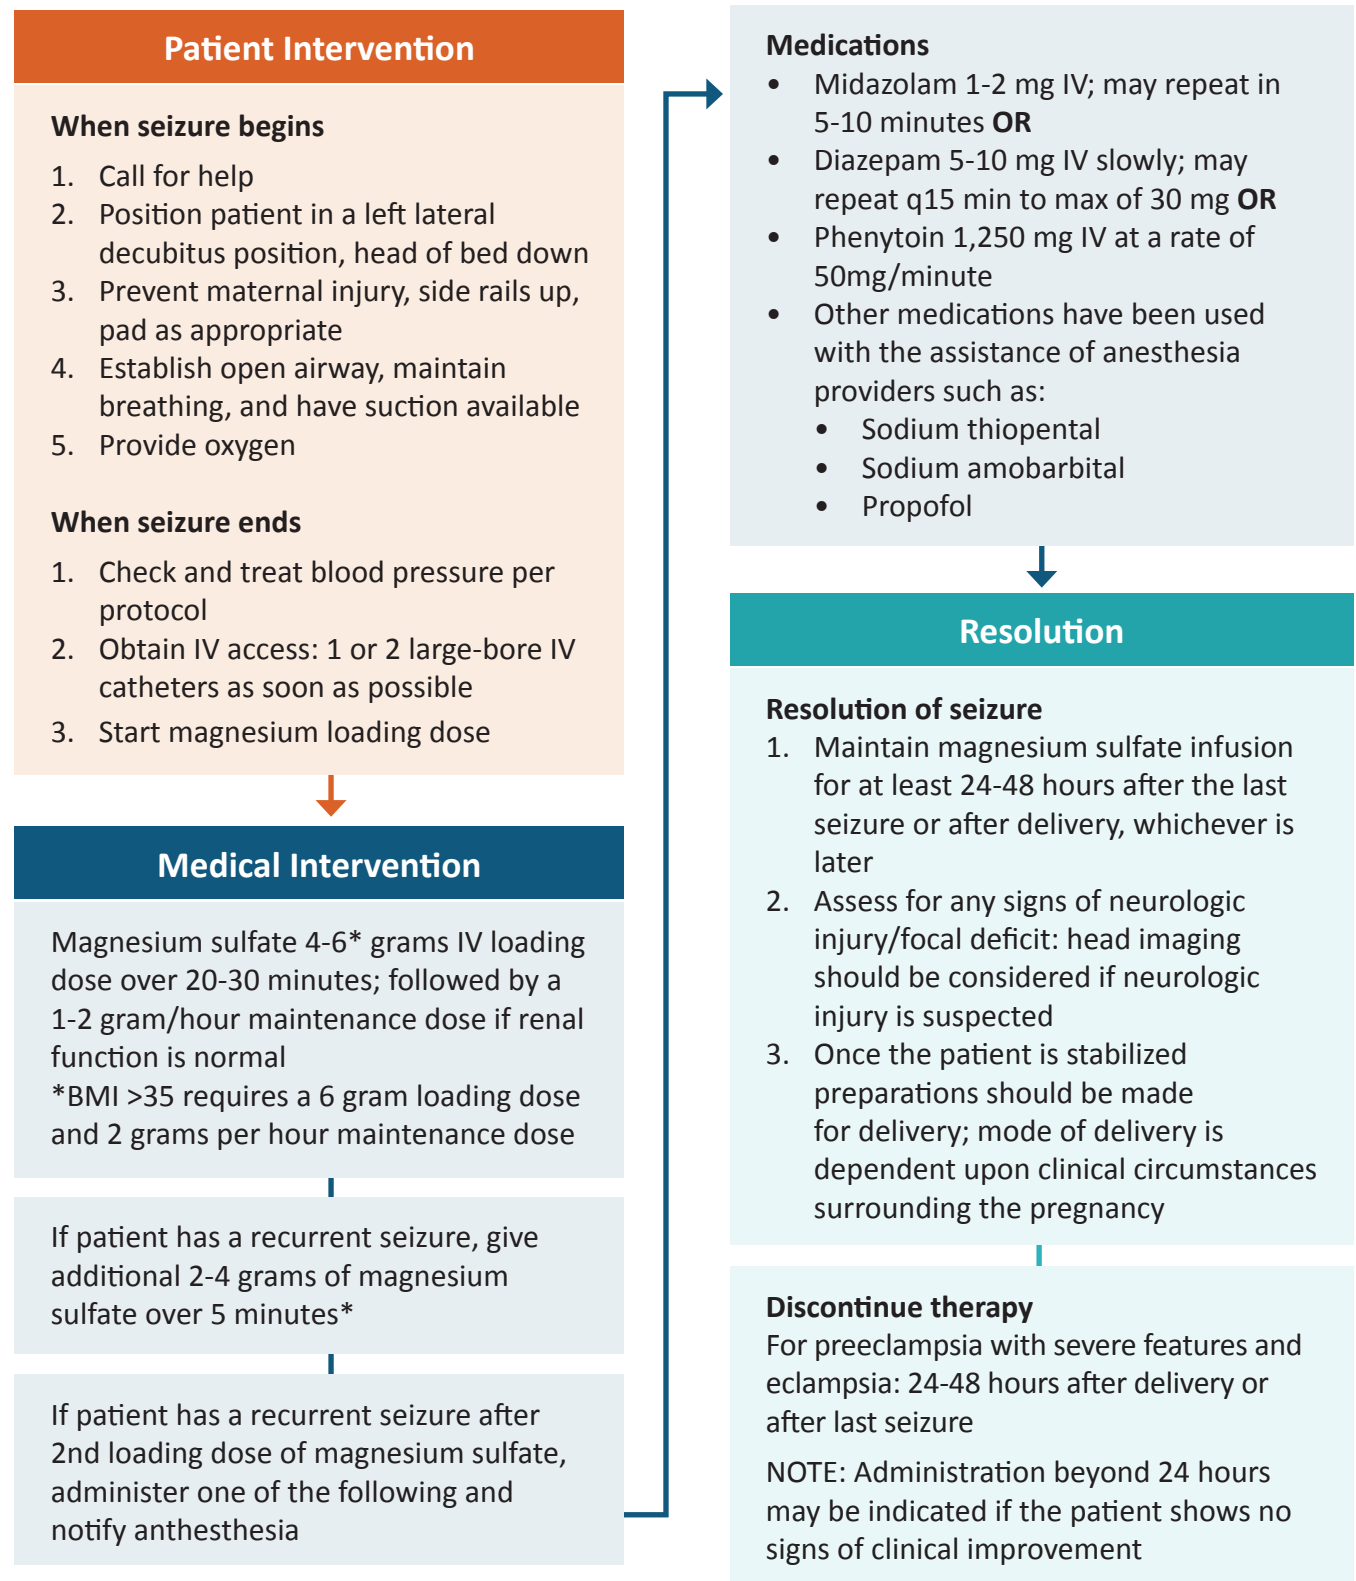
Patient Intervention

When seizure begins

1. Call for help
2. Position patient in a left lateral decubitus position, head of bed down
3. Prevent maternal injury, side rails up, pad as appropriate
4. Establish open airway, maintain breathing, and have suction available
5. Provide oxygen

When seizure ends

1. Check and treat blood pressure per protocol
2. Obtain IV access: 1 or 2 large-bore IV catheters as soon as possible
3. Start magnesium loading dose

Medical Intervention

Magnesium sulfate 4-6* grams IV loading dose over 20-30 minutes; followed by a 1-2 gram/hour maintenance dose if renal function is normal
*BMI >35 requires a 6 gram loading dose and 2 grams per hour maintenance dose

If patient has a recurrent seizure, give additional 2-4 grams of magnesium sulfate over 5 minutes*

If patient has a recurrent seizure after 2nd loading dose of magnesium sulfate, administer one of the following and notify anthesthesia

Medications
- Midazolam 1-2 mg IV; may repeat in 5-10 minutes **OR**
- Diazepam 5-10 mg IV slowly; may repeat q15 min to max of 30 mg **OR**
- Phenytoin 1,250 mg IV at a rate of 50mg/minute
- Other medications have been used with the assistance of anesthesia providers such as:
  - Sodium thiopental
  - Sodium amobarbital
  - Propofol

Resolution

Resolution of seizure
1. Maintain magnesium sulfate infusion for at least 24-48 hours after the last seizure or after delivery, whichever is later
2. Assess for any signs of neurologic injury/focal deficit: head imaging should be considered if neurologic injury is suspected
3. Once the patient is stabilized preparations should be made for delivery; mode of delivery is dependent upon clinical circumstances surrounding the pregnancy

Discontinue therapy
For preeclampsia with severe features and eclampsia: 24-48 hours after delivery or after last seizure

NOTE: Administration beyond 24 hours may be indicated if the patient shows no signs of clinical improvement